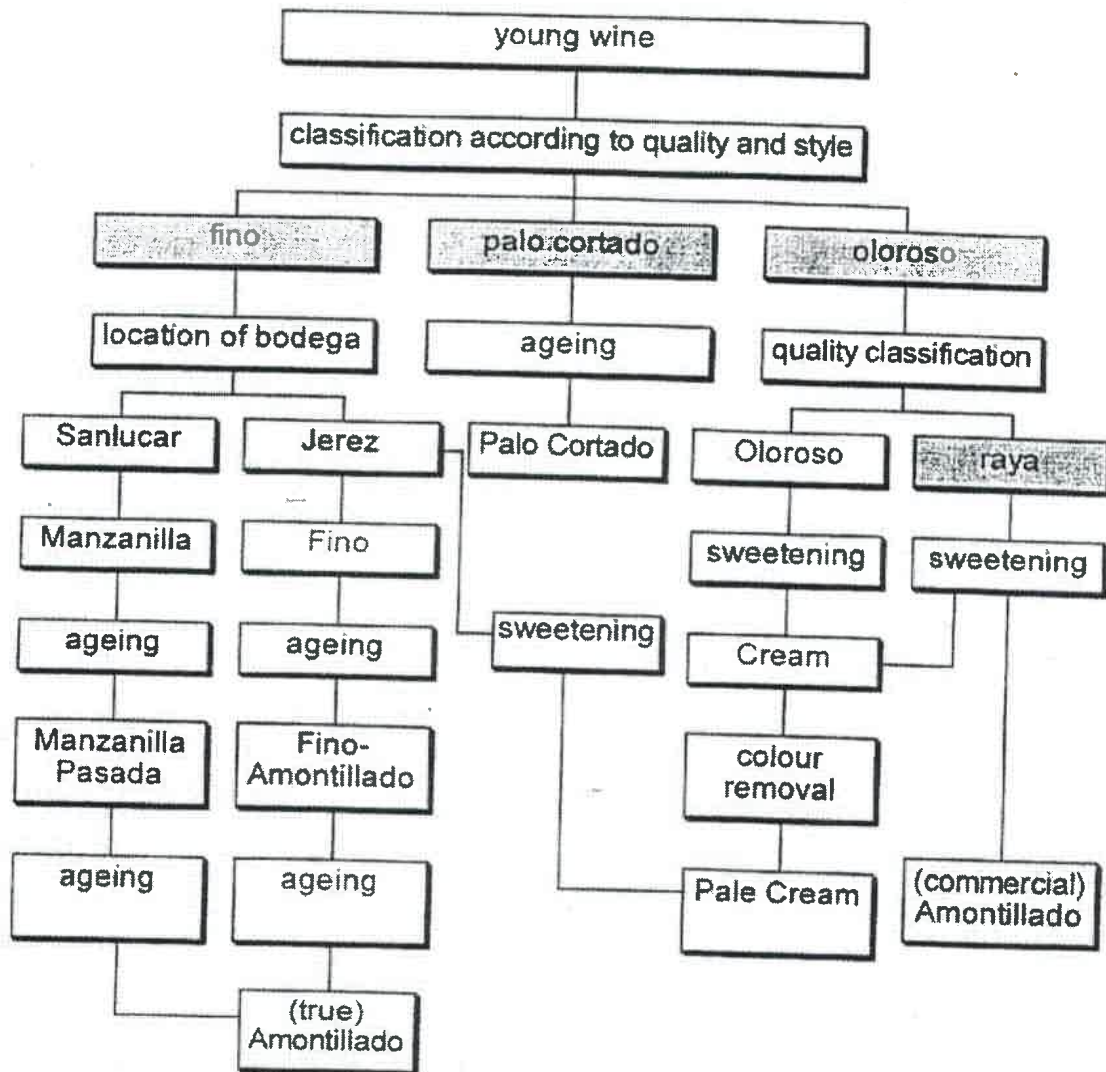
young wine

classification according to quality and style

fino

palo cortado

oloroso

location of bodega

ageing

quality classification

Sanlucar

Jerez

Palo Cortado

Oloroso

raya

Manzanilla

Fino

sweetening

sweetening

ageing

ageing

sweetening

Cream

Manzanilla Pasada

Fino-Amontillado

colour removal

ageing

ageing

Pale Cream

(commercial) Amontillado

(true) Amontillado